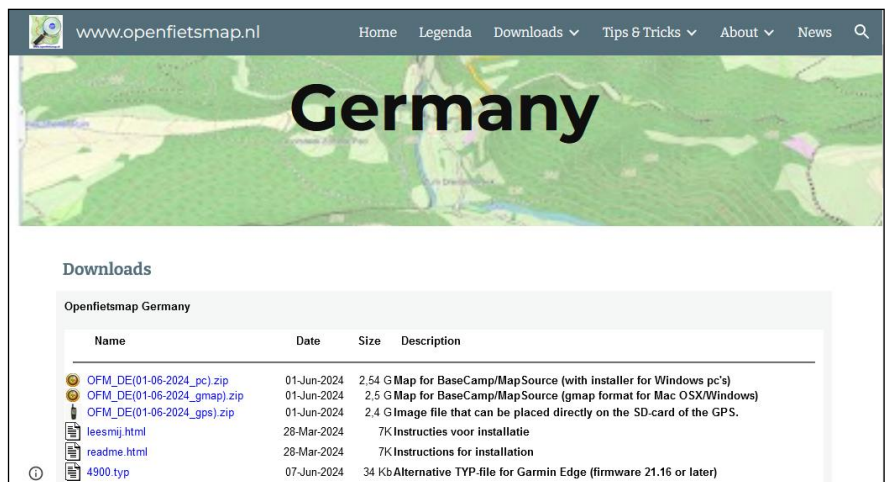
www.openfietsmap.nl Home Legenda Downloads ∨ Tips & Tricks ∨ About ∨ News

Germany

Downloads

Openfietsmap Germany

| Name | Date | Size | Description |
|---|---|---|---|
| OFM_DE(01-06-2024_pc).zip | 01-Jun-2024 | 2,54 G | Map for BaseCamp/MapSource (with installer for Windows pc's) |
| OFM_DE(01-06-2024_gmap).zip | 01-Jun-2024 | 2,5 G | Map for BaseCamp/MapSource (gmap format for Mac OSX/Windows) |
| OFM_DE(01-06-2024_gps).zip | 01-Jun-2024 | 2,4 G | Image file that can be placed directly on the SD-card of the GPS. |
| leesmij.html | 28-Mar-2024 | 7K | Instructies voor installatie |
| readme.html | 28-Mar-2024 | 7K | Instructions for installation |
| 4900.typ | 07-Jun-2024 | 34 Kb | Alternative TYP-file for Garmin Edge (firmware 21.16 or later) |